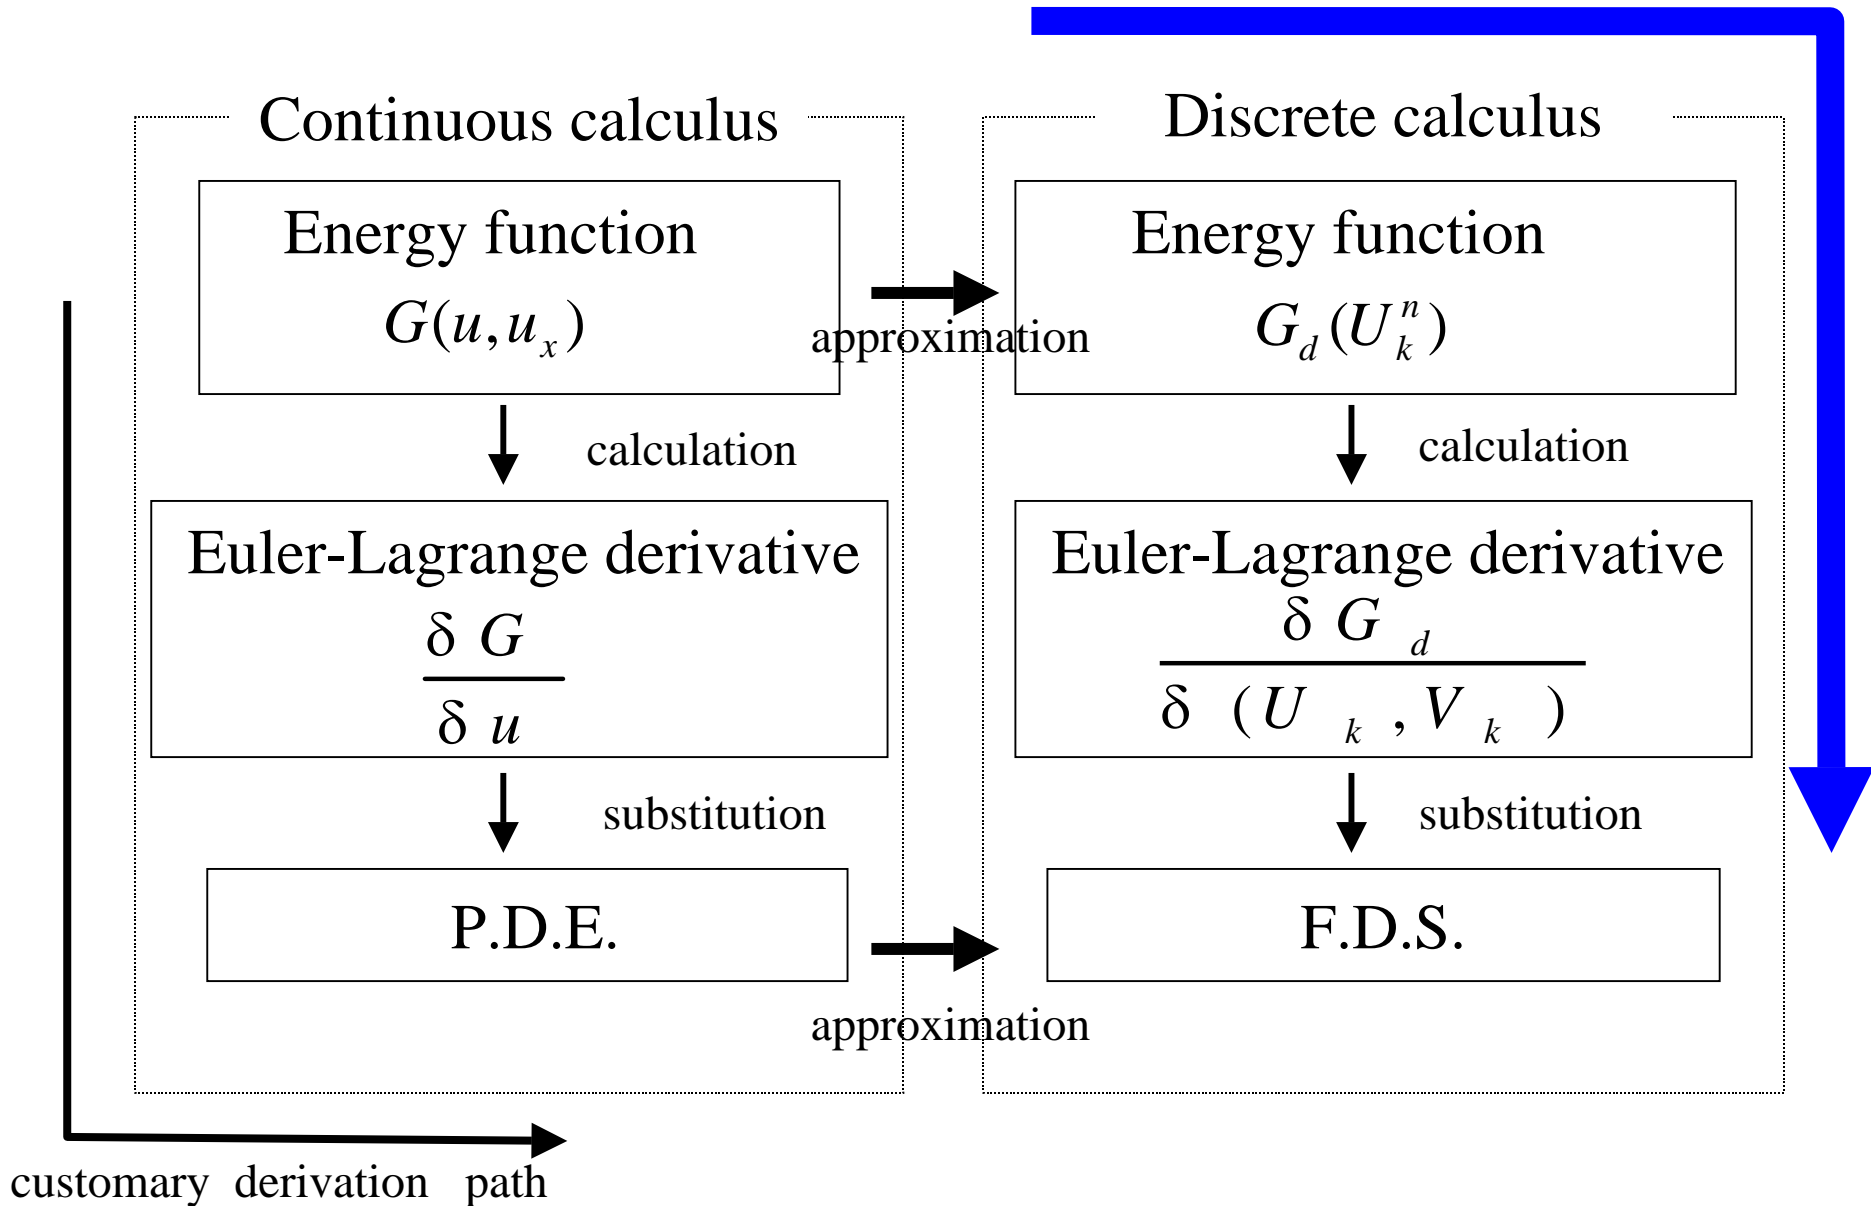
Continuous calculus

Energy function

$G(u, u_x)$

calculation

Euler-Lagrange derivative

$\frac{\delta G}{\delta u}$

substitution

P.D.E.

approximation

approximation

Discrete calculus

Energy function

$G_d(U_k^n)$

calculation

Euler-Lagrange derivative

$\frac{\delta G_d}{\delta (U_k, V_k)}$

substitution

F.D.S.

customary derivation path